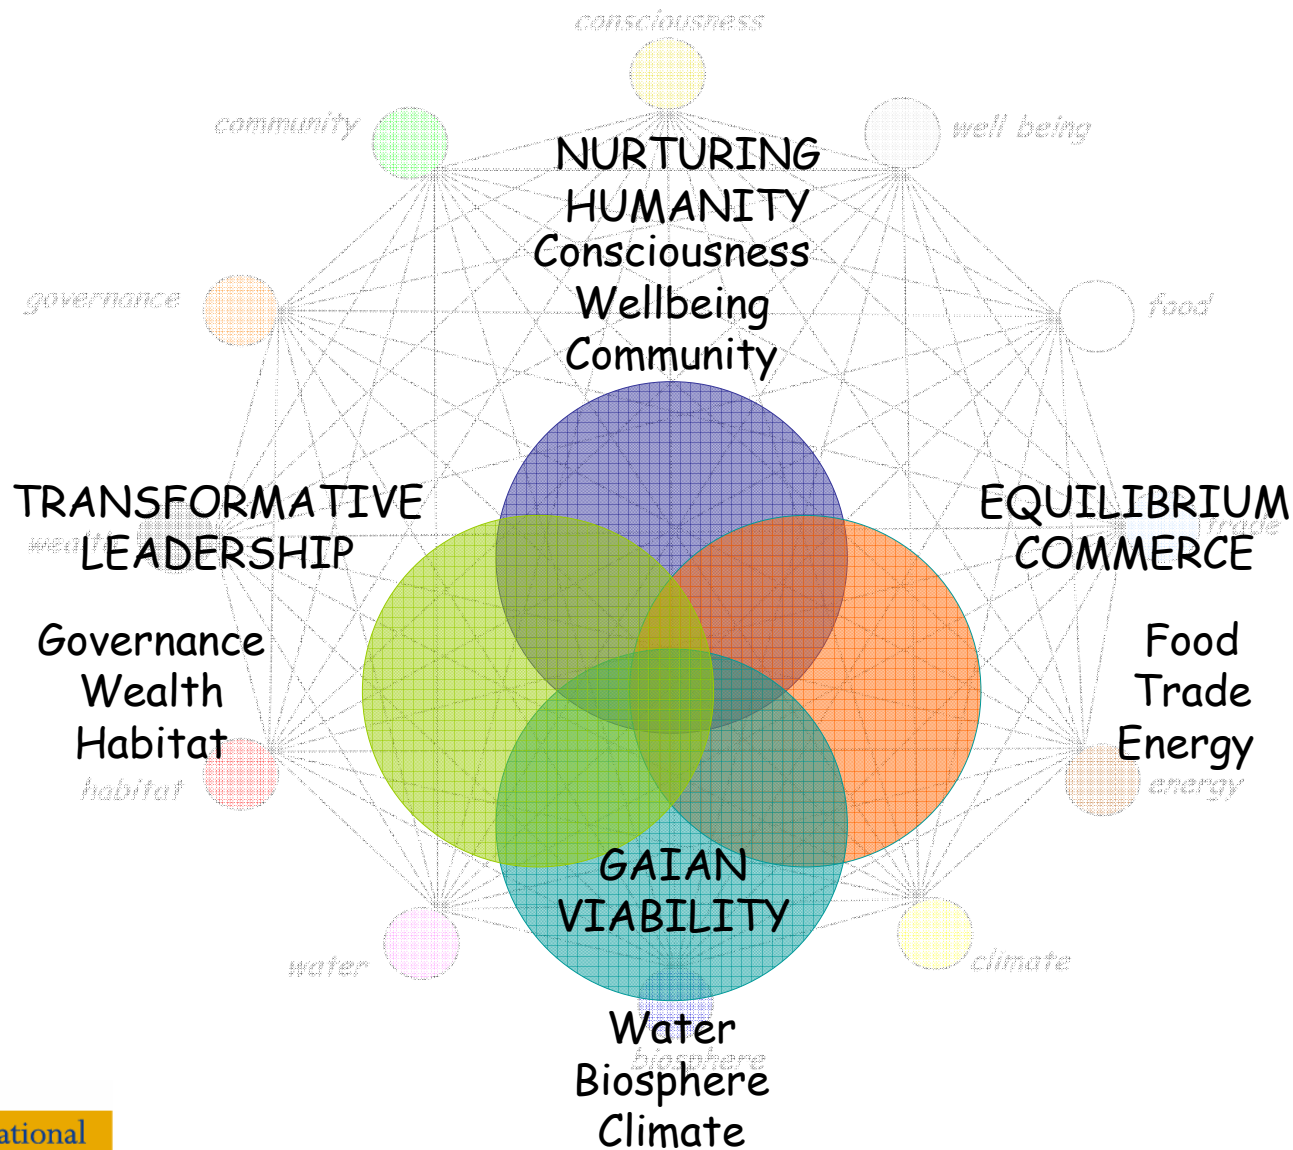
consciousness

community

well being

NURTURING HUMANITY
Consciousness
Wellbeing
Community

governance

food

TRANSFORMATIVE LEADERSHIP

Governance
Wealth
Habitat

EQUILIBRIUM COMMERCE

trade

Food
Trade
Energy

habitat

energy

GAIAN VIABILITY

water

climate

Water
Biosphere
Climate

biosphere

ational